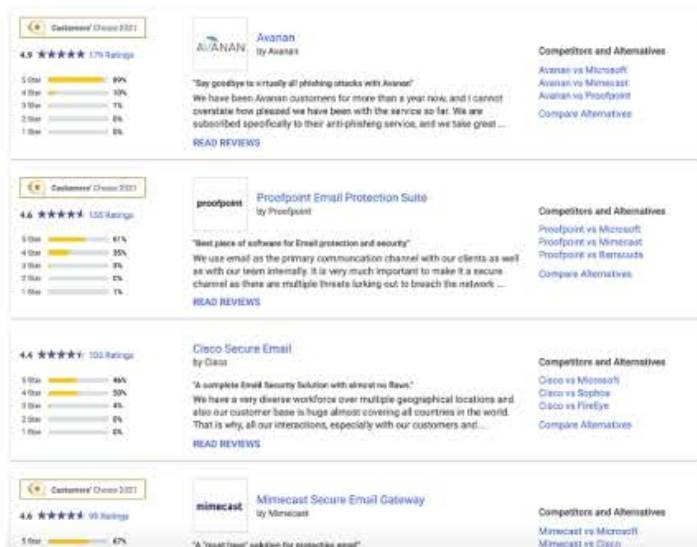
Customers' Choice 2021

4.9 ★★★★★ 179 Ratings

5 Star 89%
4 Star 10%
3 Star 1%
2 Star 0%
1 Star 0%

AVANAN

Avanan
by Avanan

"Say goodbye to virtually all phishing attacks with Avanan"

We have been Avanan customers for more than a year now, and I cannot overstate how pleased we have been with the service so far. We are subscribed specifically to their anti-phishing service, and we take great ...

READ REVIEWS

Competitors and Alternatives

Avanan vs Microsoft
Avanan vs Mimecast
Avanan vs Proofpoint

Compare Alternatives

Customers' Choice 2021

4.6 ★★★★★ 155 Ratings

5 Star 61%
4 Star 35%
3 Star 3%
2 Star 0%
1 Star 1%

proofpoint

Proofpoint Email Protection Suite
by Proofpoint

"Best piece of software for Email protection and security"

We use email as the primary communication channel with our clients as well as with our team internally. It is very much important to make it a secure channel as there are multiple threats lurking out to breach the network ...

READ REVIEWS

Competitors and Alternatives

Proofpoint vs Microsoft
Proofpoint vs Mimecast
Proofpoint vs Barracuda

Compare Alternatives

4.4 ★★★★★ 103 Ratings

5 Star 46%
4 Star 50%
3 Star 4%
2 Star 0%
1 Star 0%

Cisco Secure Email
by Cisco

"A complete Email Security Solution with almost no flaws."

We have a very diverse workforce over multiple geographical locations and also our customer base is huge almost covering all countries in the world. That is why, all our interactions, especially with our customers and...

READ REVIEWS

Competitors and Alternatives

Cisco vs Microsoft
Cisco vs Sophos
Cisco vs FireEye

Compare Alternatives

Customers' Choice 2021

4.6 ★★★★★ 99 Ratings

5 Star 67%

mimecast

Mimecast Secure Email Gateway
by Mimecast

"A "must have" solution for protecting email"

Competitors and Alternatives

Mimecast vs Microsoft
Mimecast vs Cisco